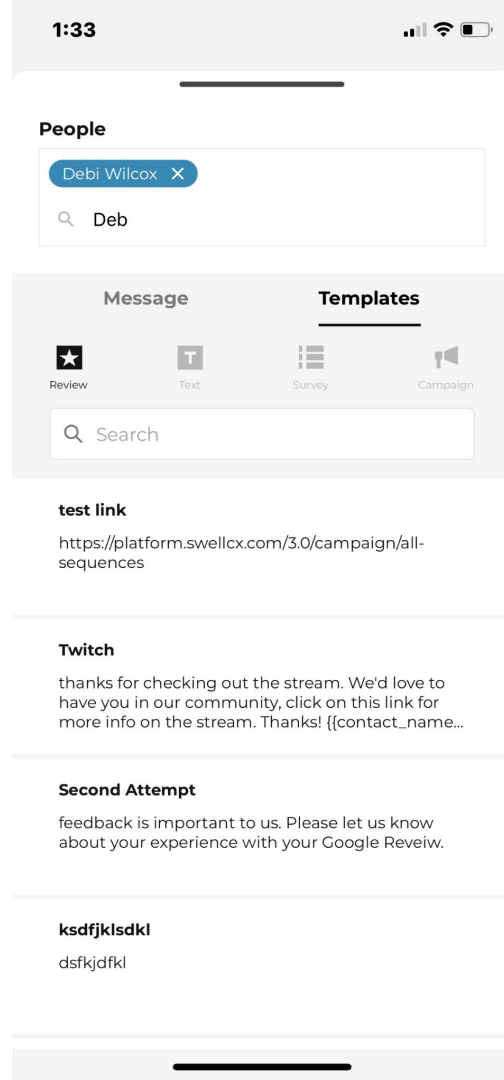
1:33

People

Debi Wilcox ✕

Deb

Message

Templates

Review

Text

Survey

Campaign

Search

test link

https://platform.swellcx.com/3.0/campaign/all-sequences

Twitch

thanks for checking out the stream. We'd love to have you in our community, click on this link for more info on the stream. Thanks! {{contact_name...

Second Attempt

feedback is important to us. Please let us know about your experience with your Google Reveiw.

ksdfjklsdkl

dsfkjdfkl